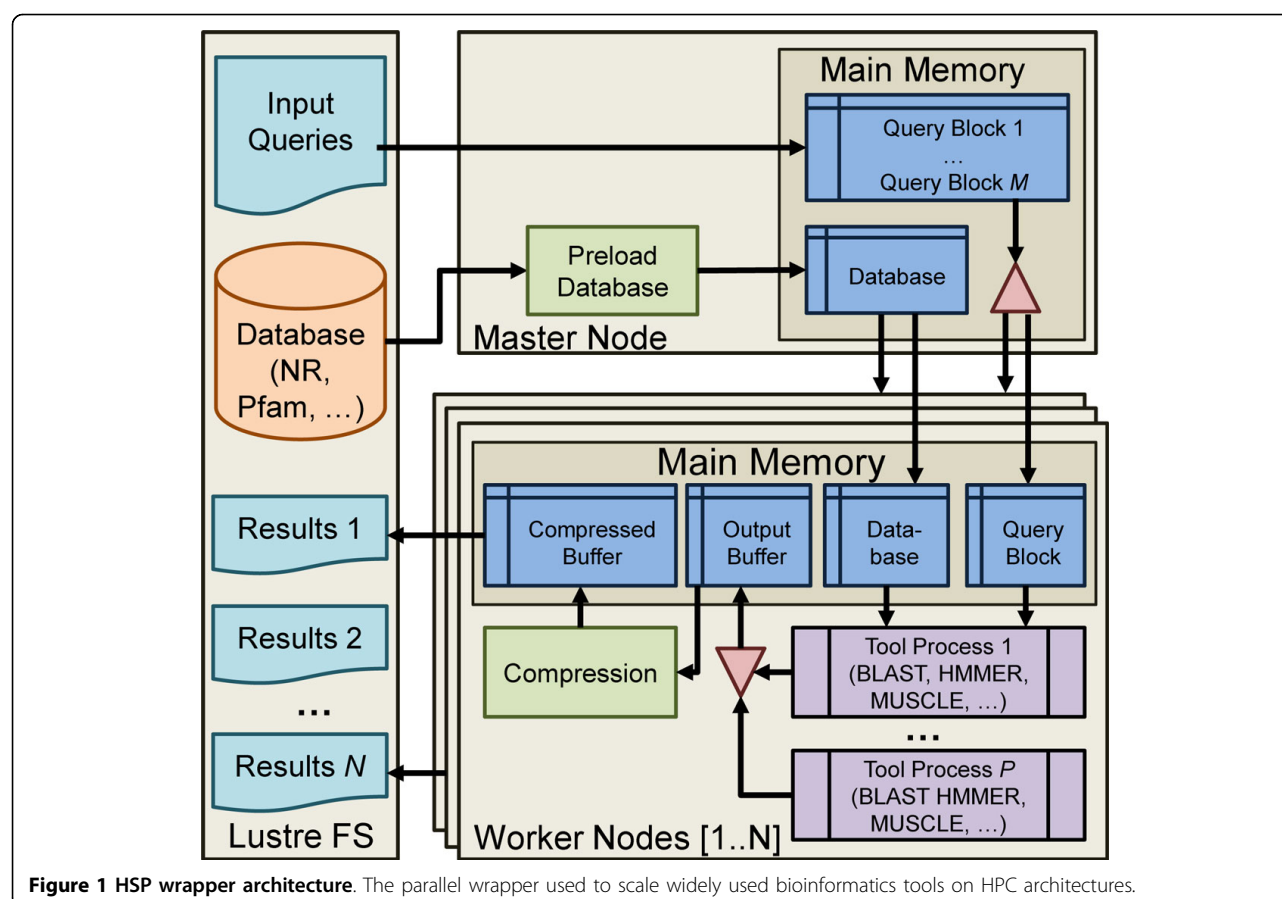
Input Queries

Database (NR, Pfam, …)

Results 1

Results 2

…

Results $N$

Lustre FS

Main Memory

Query Block 1
…
Query Block $M$

Preload Database

Database

Master Node

Main Memory

Compressed Buffer

Output Buffer

Database

Query Block

Compression

Tool Process 1 (BLAST, HMMER, MUSCLE, …)

…

Tool Process $P$ (BLAST HMMER, MUSCLE, …)

Worker Nodes [1..N]

**Figure 1 HSP wrapper architecture**. The parallel wrapper used to scale widely used bioinformatics tools on HPC architectures.